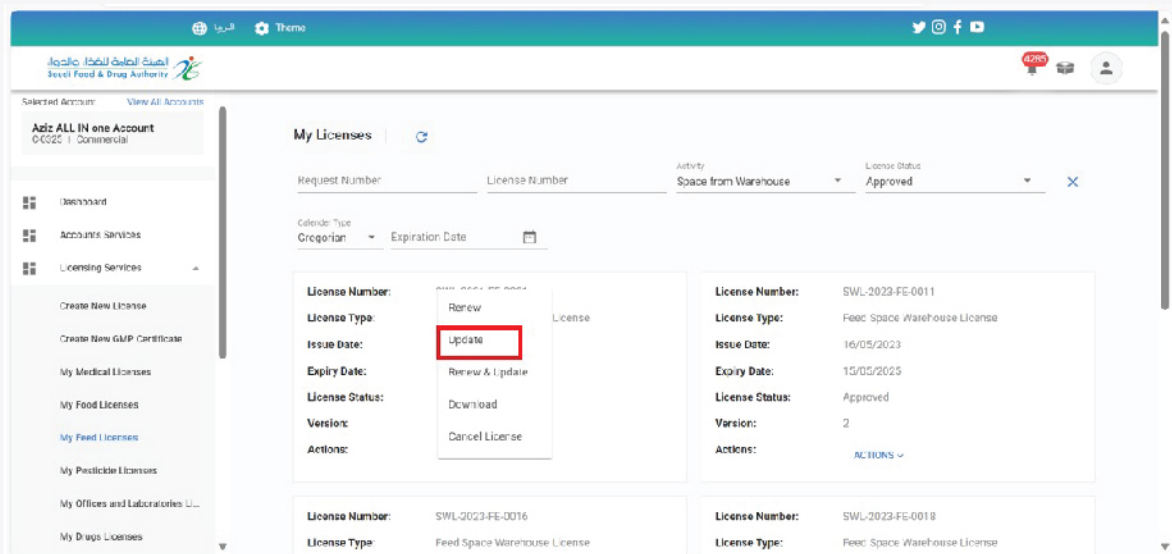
العربية Theme

الهيئة العامة للغذاء والدواء
Saudi Food & Drug Authority

4285

Selected Account: View All Accounts

Aziz ALL IN one Account
C-0020 | Commercial

Dashboard
Accounts Services
Licensing Services
Create New License
Create New GMP Certificate
My Medical Licenses
My Food Licenses
My Feed Licenses
My Pesticide Licenses
My Offices and Laboratories Li...
My Drugs Licenses

My Licenses

Request Number
License Number
Activity
Space from Warehouse
License Status
Approved

Calendar Type
Gregorian
Expiration Date

License Number: SWL-2023-FE-0001
License Type: License
Issue Date:
Expiry Date:
License Status:
Version:
Actions:

Renew
Update
Renew & Update
Download
Cancel License

License Number: SWL-2023-FE-0011
License Type: Feed Space Warehouse License
Issue Date: 16/05/2023
Expiry Date: 15/05/2025
License Status: Approved
Version: 2
Actions: ACTIONS

License Number: SWL-2023-FE-0016
License Type: Feed Space Warehouse License

License Number: SWL-2023-FE-0018
License Type: Feed Space Warehouse License